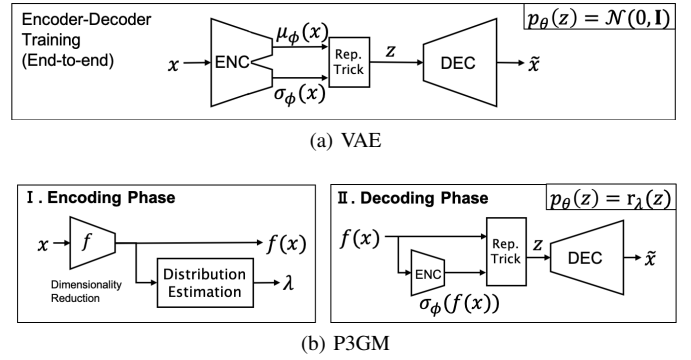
Encoder-Decoder Training (End-to-end)

$p_\theta(z) = \mathcal{N}(0, \mathbf{I})$

$x$ ENC $\mu_\phi(x)$ $\sigma_\phi(x)$ Rep. Trick $z$ DEC $\tilde{x}$

(a) VAE

Ⅰ. Encoding Phase

$x$ $f$ $f(x)$

Dimensionality Reduction

Distribution Estimation $\lambda$

Ⅱ. Decoding Phase

$p_\theta(z) = \mathrm{r}_\lambda(z)$

$f(x)$ ENC $\sigma_\phi(f(x))$ Rep. Trick $z$ DEC $\tilde{x}$

(b) P3GM